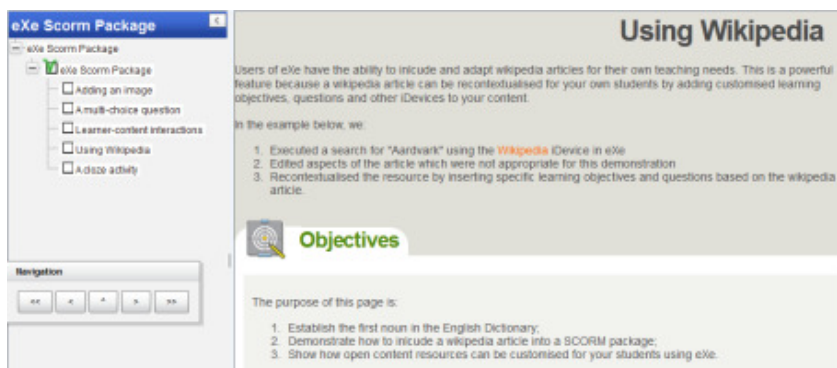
eXe Scorm Package

eXe Scorm Package
eXe Scorm Package
Adding an image
A multi-choice question
Learner-content interactions
Using Wikipedia
A cloze activity

Navigation

<< < ^ > >>

Using Wikipedia

Users of eXe have the ability to inlcude and adapt wikipedia articles for their own teaching needs. This is a powerful feature because a wikipedia article can be recontextualised for your own students by adding customised learning objectives, questions and other iDevices to your content.

In the example below, we:

1. Executed a search for "Aardvark" using the Wikipedia iDevice in eXe
2. Edited aspects of the article which were not appropriate for this demonstration
3. Recontextualised the resource by inserting specific learning objectives and questions based on the wikipedia article.

Objectives

The purpose of this page is:

1. Establish the first noun in the English Dictionary;
2. Demonstrate how to inlcude a wikipedia article into a SCORM package;
3. Show how open content resources can be customised for your students using eXe.